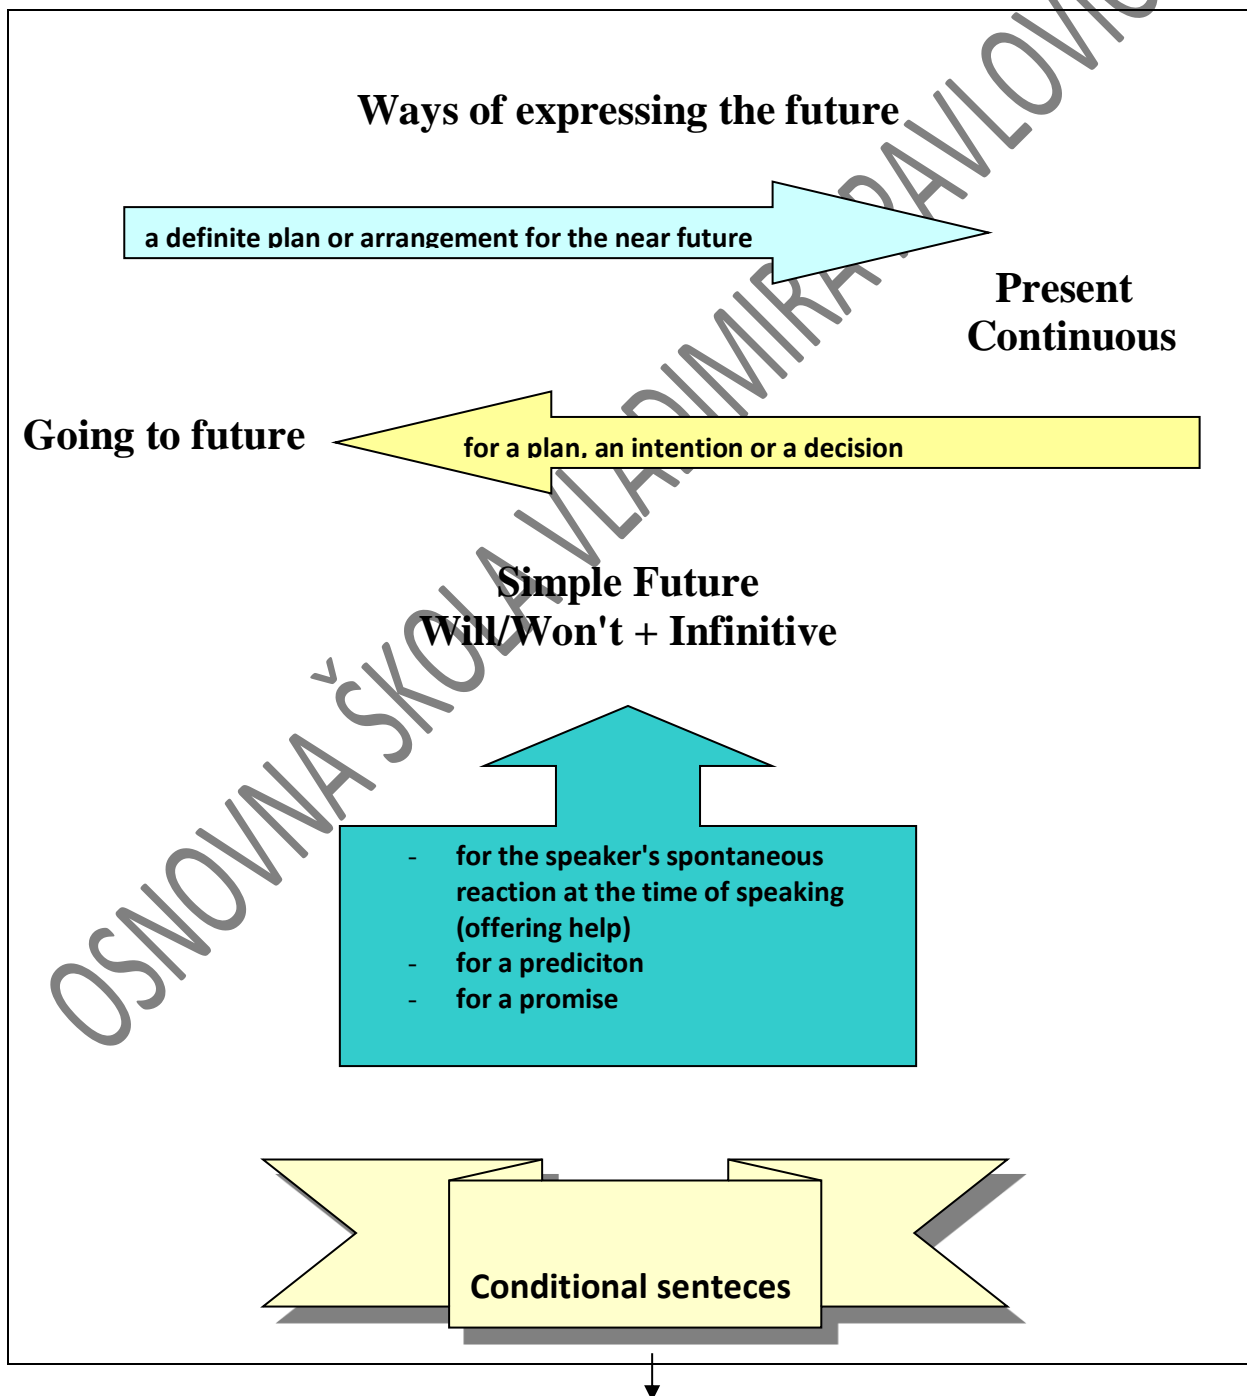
Ways of expressing the future

a definite plan or arrangement for the near future

Present Continuous

Going to future

for a plan, an intention or a decision

Simple Future
Will/Won't + Infinitive

- for the speaker's spontaneous reaction at the time of speaking (offering help)
- for a prediciton
- for a promise

Conditional senteces

OSNOVNA ŠKOLA VLADIMIRA PAVLOVIĆ